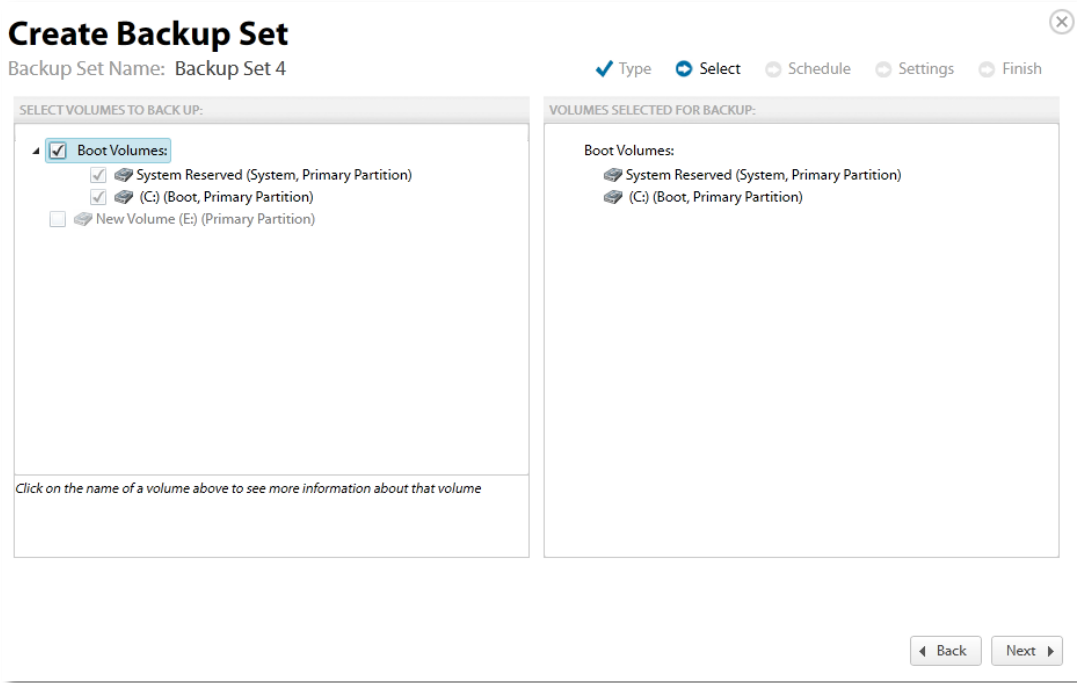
Create Backup Set

Backup Set Name: Backup Set 4

Type Select Schedule Settings Finish

SELECT VOLUMES TO BACK UP:

Boot Volumes:
System Reserved (System, Primary Partition)
(C:) (Boot, Primary Partition)
New Volume (E:) (Primary Partition)

Click on the name of a volume above to see more information about that volume

VOLUMES SELECTED FOR BACKUP:

Boot Volumes:
System Reserved (System, Primary Partition)
(C:) (Boot, Primary Partition)

Back Next